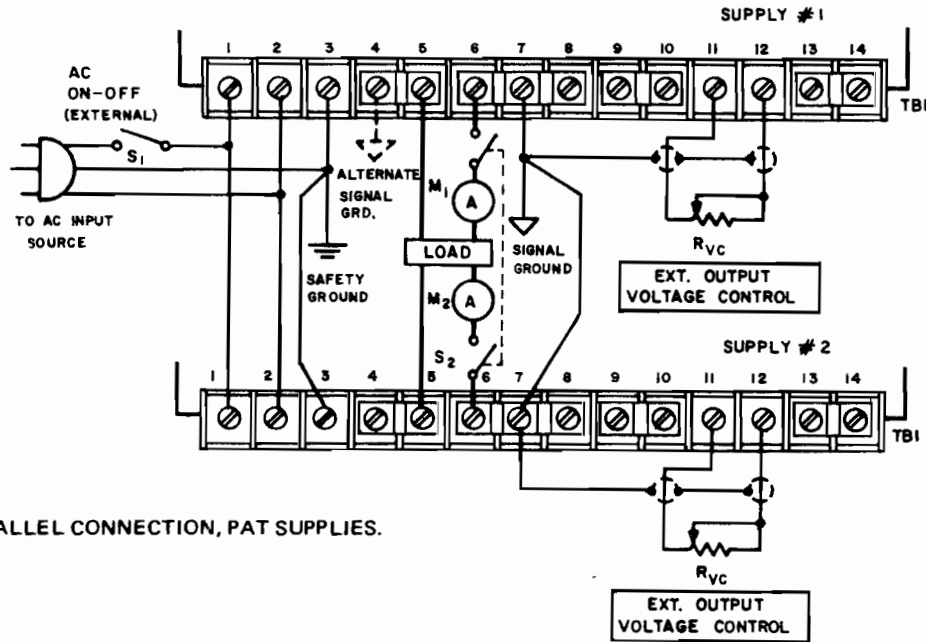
SUPPLY #1

1 2 3 4 5 6 7 8 9 10 11 12 13 14

TB1

AC ON-OFF (EXTERNAL)

$S_1$

TO AC INPUT SOURCE

ALTERNATE SIGNAL GRD.

SAFETY GROUND

$M_1$ A

LOAD

$M_2$ A

SIGNAL GROUND

$R_{VC}$

EXT. OUTPUT VOLTAGE CONTROL

SUPPLY #2

$S_2$

1 2 3 4 5 6 7 8 9 10 11 12 13 14

TB1

ALLEL CONNECTION, PAT SUPPLIES.

$R_{VC}$

EXT. OUTPUT VOLTAGE CONTROL